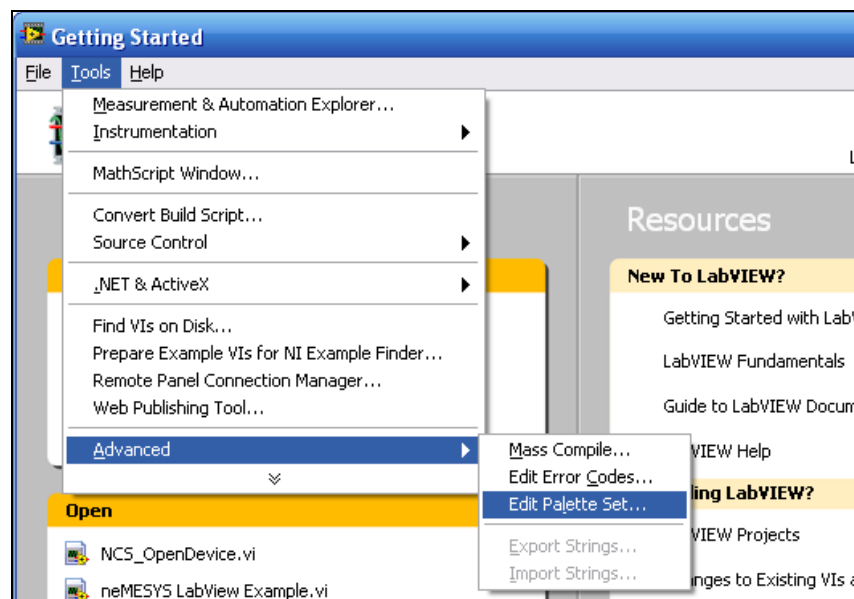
Getting Started

File Tools Help

Measurement & Automation Explorer...
Instrumentation

MathScript Window...

Convert Build Script...
Source Control

.NET & ActiveX

Find VIs on Disk...
Prepare Example VIs for NI Example Finder...
Remote Panel Connection Manager...
Web Publishing Tool...

Advanced

Mass Compile...
Edit Error Codes...
Edit Palette Set...

Export Strings...
Import Strings...

L

Resources

New To LabVIEW?

Getting Started with Lab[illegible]

LabVIEW Fundamentals

Guide to LabVIEW Docum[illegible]

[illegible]VIEW Help

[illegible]ing LabVIEW?

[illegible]VIEW Projects

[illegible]nges to Existing VIs a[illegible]

Open

NCS_OpenDevice.vi

neMESYS LabView Example.vi